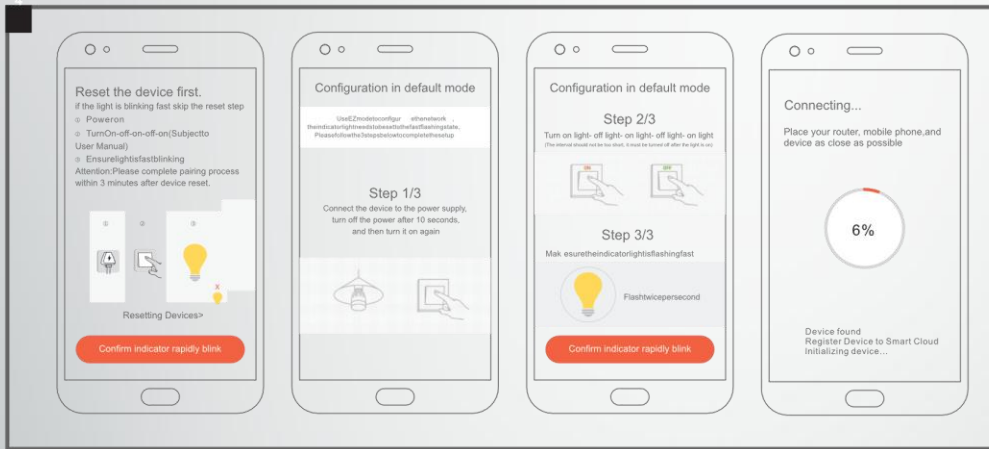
Reset the device first.
if the light is blinking fast skip the reset step
○ Poweron
○ TurnOn-off-on-off-on(Subjectto User Manual)
○ Ensurelightisfastblinking
Attention:Please complete pairing process within 3 minutes after device reset.

① ② ③

Resetting Devices>

Confirm indicator rapidly blink

Configuration in default mode

UseEZmodetoconfigur ethenetwork , theindicatorlightneedstobesettothefastflashingstate, Pleasefollowthe3stepsbelowtocompletethesetup

Step 1/3
Connect the device to the power supply, turn off the power after 10 seconds, and then turn it on again

Configuration in default mode

Step 2/3
Turn on light- off light- on light- off light- on light
(The interval should not be too short, it must be turned off after the light is on)

ON OFF

Step 3/3
Mak esuretheindicatorlightisflashingfast

Flashtwicepersecond

Confirm indicator rapidly blink

Connecting...
Place your router, mobile phone,and device as close as possible

6%

Device found
Register Device to Smart Cloud
Initializing device...